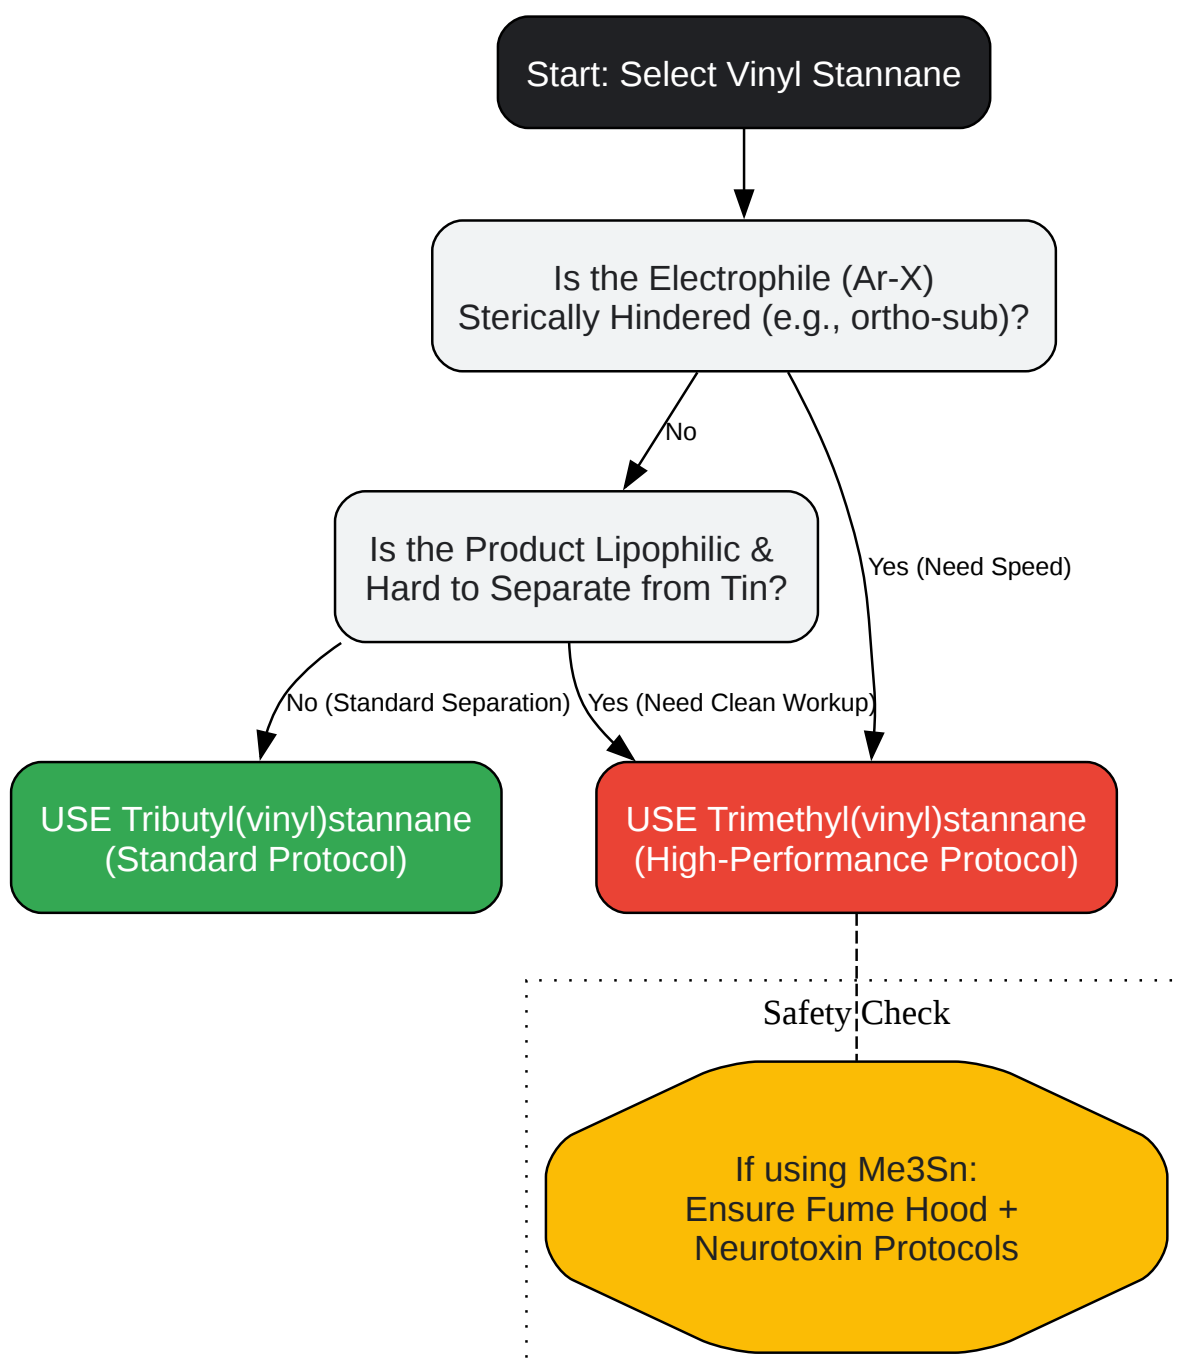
Start: Select Vinyl Stannane

Is the Electrophile (Ar-X) Sterically Hindered (e.g., ortho-sub)?

No

Yes (Need Speed)

Is the Product Lipophilic & Hard to Separate from Tin?

No (Standard Separation)

Yes (Need Clean Workup)

USE Tributyl(vinyl)stannane (Standard Protocol)

USE Trimethyl(vinyl)stannane (High-Performance Protocol)

Safety Check

If using Me3Sn: Ensure Fume Hood + Neurotoxin Protocols